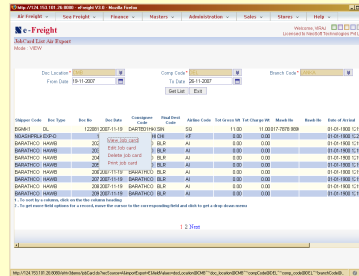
http://174.153.187.28:8080 - eFreight V3.0 - Mozilla Firefox

Air Freight | Sea Freight | Finance | Masters | Administration | Sales | Stores | Help

Welcome, eSoU
Licensed to Navisoft Technologies Pvt.

e-Freight

Job Card List Air Export
Mode : VIEW

Doc Location* | Comp Code* | Branch Code*
From Date 01-11-2007 | To Date 20-11-2007
Set List | Exit

| Shipper Code | Doc Type | Doc No | Doc Date | Consignee Code | Final Dest Code | Airline Code | Tot Gross Wt | Tot Charge Wt | Mawb No | Hawb No | Date of Arrival |
|---|---|---|---|---|---|---|---|---|---|---|---|
| BSHM1 | DL | 122 | 2007-11-19 | DARTE01 | HKSIN | SQ | 11.00 | 11.00 | 617-7878 989 | | 01-01-1900 12:00 |
| NOADHPRA1 | EXPO | | | | CHI | KF | | | | | 01-01-1900 12:00 |
| BARATHCO | HAWB | 202 | | | BLR | AI | | | | | 01-01-1900 12:00 |
| BARATHCO | HAWB | 202 | | | BLR | AI | | | | | 01-01-1900 12:00 |
| BARATHCO | HAWB | 202 | | | BLR | AI | | | | | 01-01-1900 12:00 |
| BARATHCO | HAWB | 202 | | | BLR | AI | | | | | 01-01-1900 12:00 |
| BARATHCO | HAWB | 208 | 2007-11-10 | BARATHCO | BLR | AI | | | | | 01-01-1900 12:00 |
| BARATHCO | HAWB | 208 | 2007-11-10 | BARATHCO | BLR | AI | | | | | 01-01-1900 12:00 |
| BARATHCO | HAWB | 208 | 2007-11-10 | BARATHCO | BLR | AI | | | | | 01-01-1900 12:00 |
| BARATHCO | HAWB | 208 | 2007-11-10 | BARATHCO | BLR | AI | | | | | 01-01-1900 12:00 |

View job card
Edit job card
Delete job card
Print job card

1 - To sort by a column, click on the column heading
2 - To get more field options for a record, move the cursor to the corresponding field and click to get a drop down menu

1 2 Next

http://174.153.187.28:8080/efreight/air/JobCard.do?...